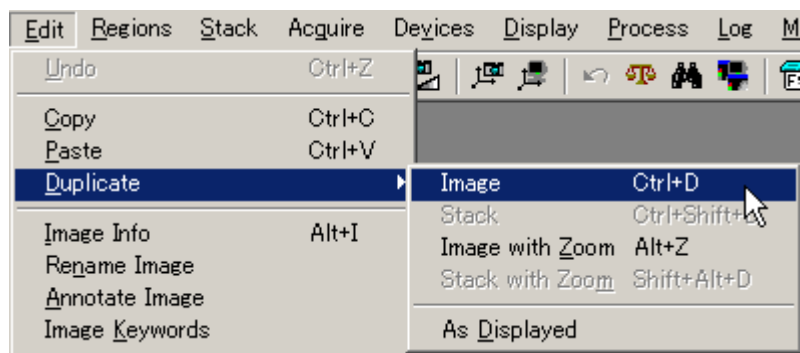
Edit Regions Stack Acquire Devices Display Process Log M

Undo Ctrl+Z
Copy Ctrl+C
Paste Ctrl+V
Duplicate
Image Info Alt+I
Rename Image
Annotate Image
Image Keywords

Image Ctrl+D
Stack Ctrl+Shift+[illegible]
Image with Zoom Alt+Z
Stack with Zoom Shift+Alt+D
As Displayed